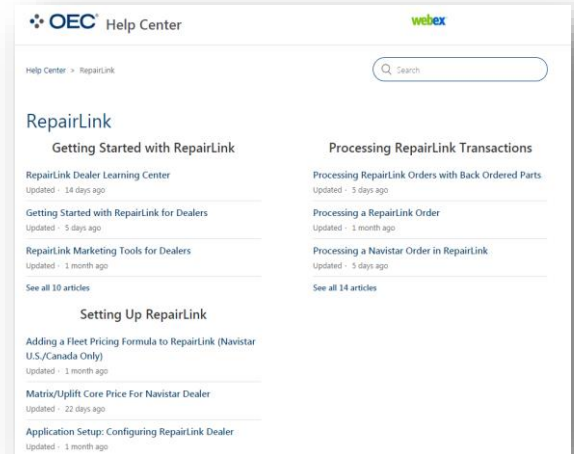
OEC Help Center

webex

Help Center > RepairLink

Search

RepairLink

Getting Started with RepairLink

RepairLink Dealer Learning Center
Updated · 14 days ago

Getting Started with RepairLink for Dealers
Updated · 5 days ago

RepairLink Marketing Tools for Dealers
Updated · 1 month ago

See all 10 articles

Setting Up RepairLink

Adding a Fleet Pricing Formula to RepairLink (Navistar U.S./Canada Only)
Updated · 1 month ago

Matrix/Uplift Core Price For Navistar Dealer
Updated · 22 days ago

Application Setup: Configuring RepairLink Dealer
Updated · 1 month ago

Processing RepairLink Transactions

Processing RepairLink Orders with Back Ordered Parts
Updated · 5 days ago

Processing a RepairLink Order
Updated · 1 month ago

Processing a Navistar Order in RepairLink
Updated · 5 days ago

See all 14 articles